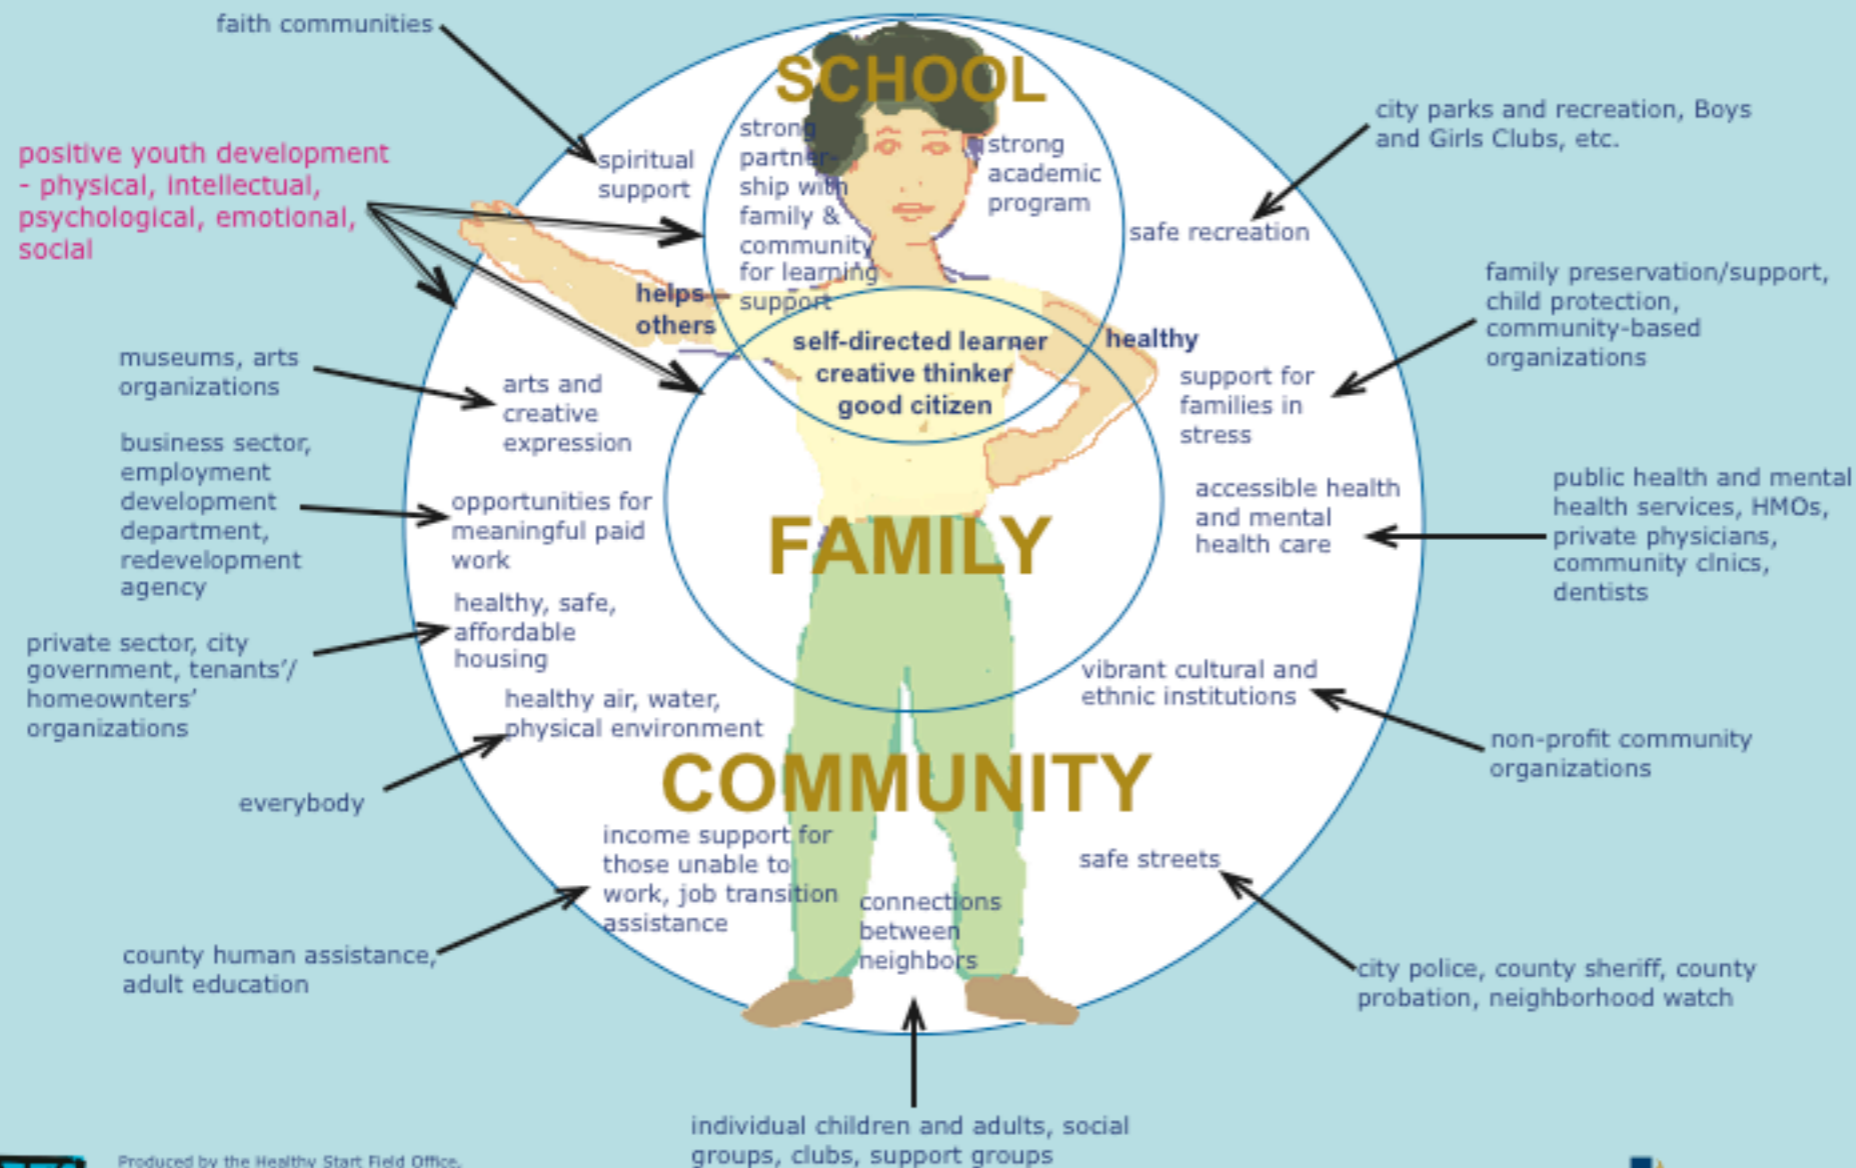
faith communities

positive youth development - physical, intellectual, psychological, emotional, social

SCHOOL

spiritual support

strong partnership with family & community for learning support

strong academic program

city parks and recreation, Boys and Girls Clubs, etc.

safe recreation

helps others

self-directed learner
creative thinker
good citizen

healthy

family preservation/support, child protection, community-based organizations

museums, arts organizations

arts and creative expression

support for families in stress

business sector, employment development department, redevelopment agency

opportunities for meaningful paid work

FAMILY

accessible health and mental health care

public health and mental health services, HMOs, private physicians, community clnics, dentists

private sector, city government, tenants'/ homeownters' organizations

healthy, safe, affordable housing

vibrant cultural and ethnic institutions

healthy air, water, physical environment

non-profit community organizations

everybody

COMMUNITY

income support for those unable to work, job transition assistance

safe streets

connections between neighbors

county human assistance, adult education

city police, county sheriff, county probation, neighborhood watch

individual children and adults, social groups, clubs, support groups

Produced by the Healthy Start Field Office.